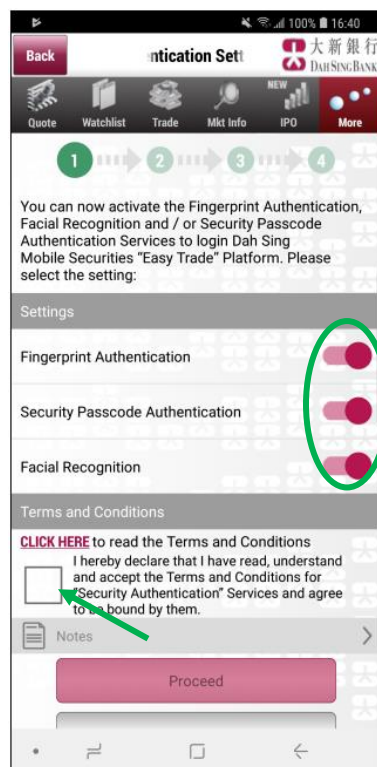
100% 16:40

Back

ntication Sett

大新銀行 DAH SING BANK

Quote Watchlist Trade Mkt Info NEW IPO More

1 2 3 4

You can now activate the Fingerprint Authentication, Facial Recognition and / or Security Passcode Authentication Services to login Dah Sing Mobile Securities "Easy Trade" Platform. Please select the setting:

Settings

Fingerprint Authentication

Security Passcode Authentication

Facial Recognition

Terms and Conditions

CLICK HERE to read the Terms and Conditions

I hereby declare that I have read, understand and accept the Terms and Conditions for "Security Authentication" Services and agree to be bound by them.

Notes

Proceed